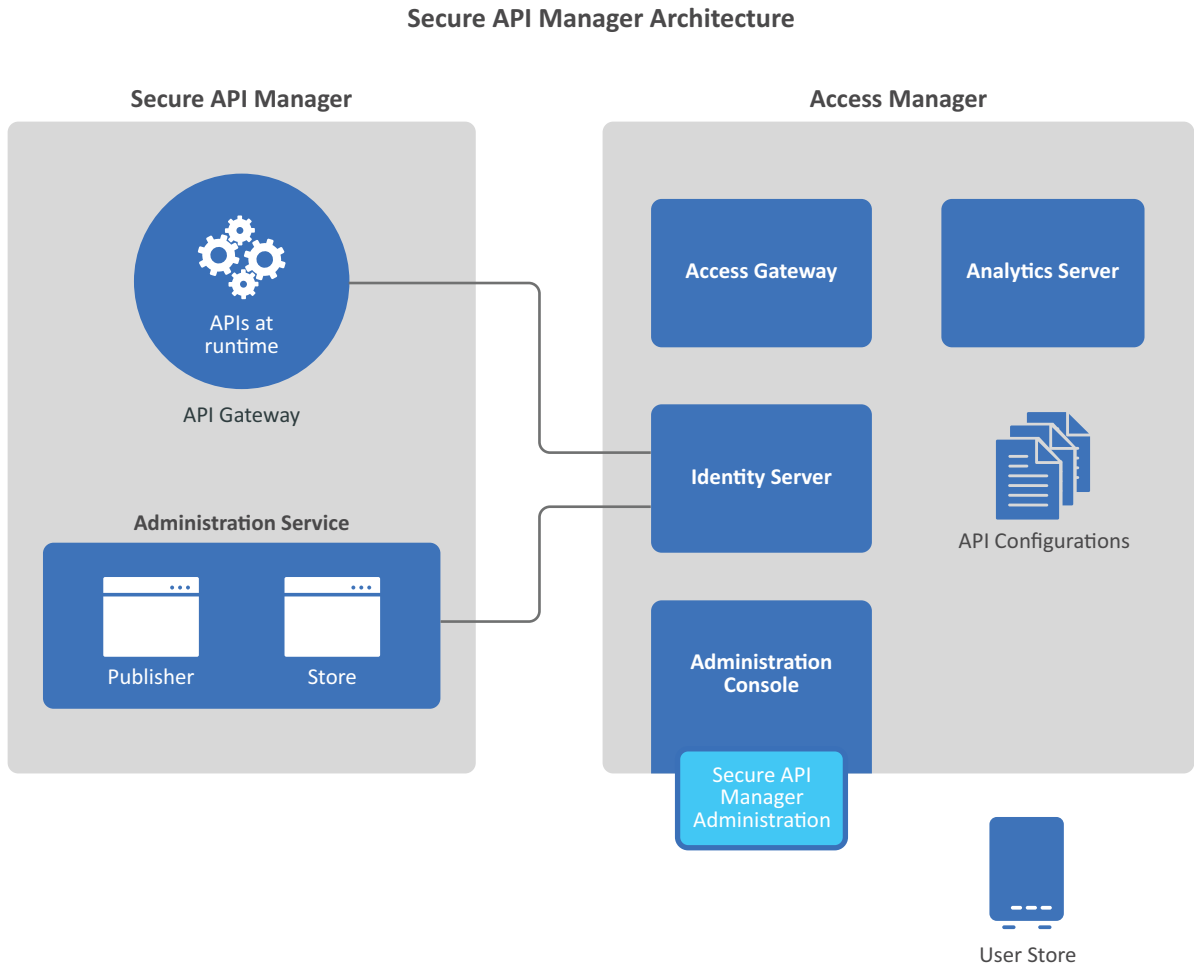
Secure API Manager Architecture

Secure API Manager

APIs at runtime

API Gateway

Administration Service

Publisher

Store

Access Manager

Access Gateway

Analytics Server

Identity Server

API Configurations

Administration Console

Secure API Manager Administration

User Store